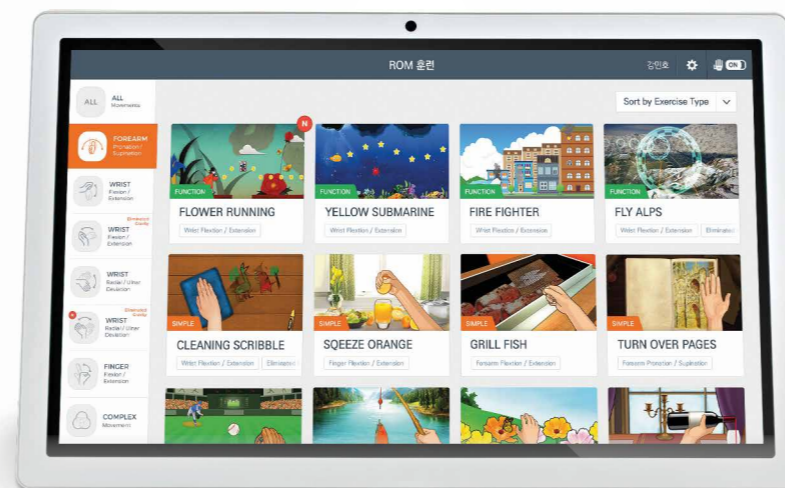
ROM 훈련

강민호

ON

ALL
ALL Movements

FOREARM
Pronation / Supination

WRIST
Flexion / Extension

Elimination Gravity
WRIST
Flexion / Extension

WRIST
Radial / Ulnar Deviation

Elimination Gravity
WRIST
Radial / Ulnar Deviation

FINGER
Flexion / Extension

COMPLEX
Movements

Sort by Exercise Type

N

FUNCTION
FLOWER RUNNING
Wrist Flexion / Extension

FUNCTION
YELLOW SUBMARINE
Wrist Flexion / Extension

FUNCTION
FIRE FIGHTER
Wrist Flexion / Extension

FUNCTION
FLY ALPS
Wrist Flexion / Extension
Eliminati

SIMPLE
CLEANING SCRIBBLE
Wrist Flexion / Extension
Elimination

SIMPLE
SQEEZE ORANGE
Finger Flexion / Extension

SIMPLE
GRILL FISH
Forearm Flexion / Extension

SIMPLE
TURN OVER PAGES
Forearm Pronation / Supination